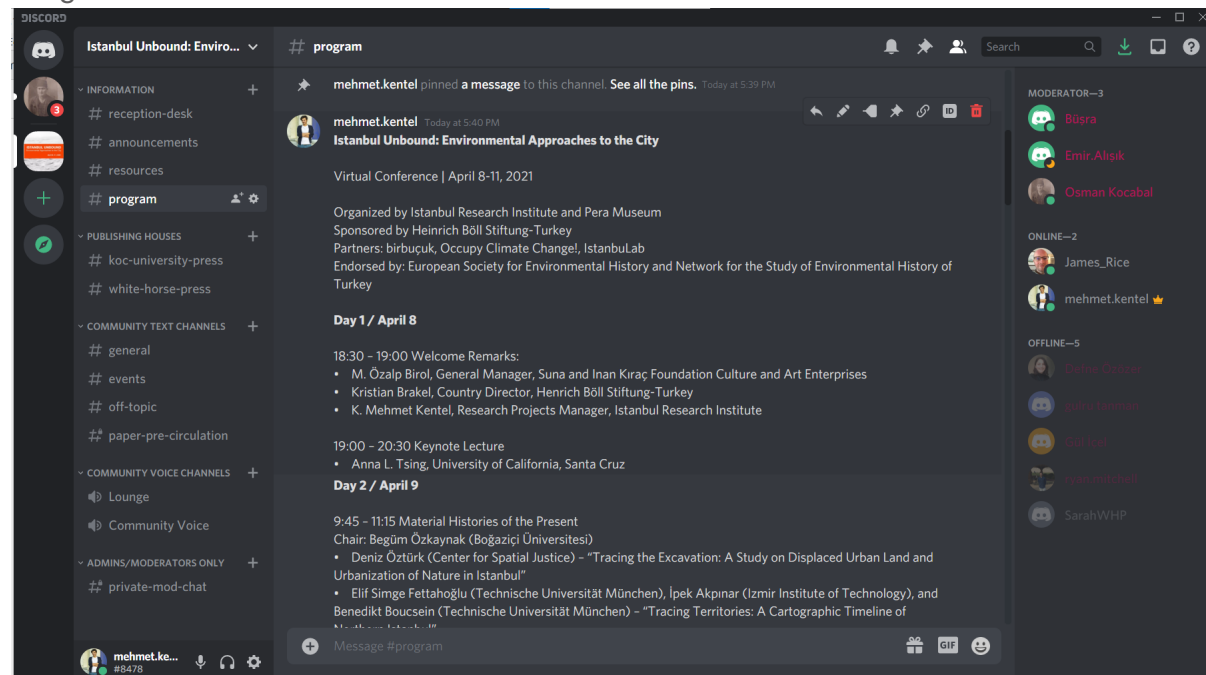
DISCORD

Istanbul Unbound: Enviro...

INFORMATION
# reception-desk
# announcements
# resources
# program

PUBLISHING HOUSES
# koc-university-press
# white-horse-press

COMMUNITY TEXT CHANNELS
# general
# events
# off-topic
# paper-pre-circulation

COMMUNITY VOICE CHANNELS
Lounge
Community Voice

ADMINS/MODERATORS ONLY
# private-mod-chat

mehmet.ke...
#8478

# program

Search

mehmet.kentel pinned a message to this channel. See all the pins. Today at 5:39 PM

mehmet.kentel Today at 5:40 PM
Istanbul Unbound: Environmental Approaches to the City

Virtual Conference | April 8-11, 2021

Organized by Istanbul Research Institute and Pera Museum
Sponsored by Heinrich Böll Stiftung-Turkey
Partners: birbuçuk, Occupy Climate Change!, IstanbuLab
Endorsed by: European Society for Environmental History and Network for the Study of Environmental History of Turkey

Day 1 / April 8

18:30 – 19:00 Welcome Remarks:
• M. Özalp Birol, General Manager, Suna and Inan Kıraç Foundation Culture and Art Enterprises
• Kristian Brakel, Country Director, Henrich Böll Stiftung-Turkey
• K. Mehmet Kentel, Research Projects Manager, Istanbul Research Institute

19:00 – 20:30 Keynote Lecture
• Anna L. Tsing, University of California, Santa Cruz

Day 2 / April 9

9:45 – 11:15 Material Histories of the Present
Chair: Begüm Özkaynak (Boğaziçi Üniversitesi)
• Deniz Öztürk (Center for Spatial Justice) – "Tracing the Excavation: A Study on Displaced Urban Land and Urbanization of Nature in Istanbul"
• Elif Simge Fettahoğlu (Technische Universität München), İpek Akpınar (Izmir Institute of Technology), and Benedikt Boucsein (Technische Universität München) – "Tracing Territories: A Cartographic Timeline of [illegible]

Message #program

MODERATOR—3
Büşra
Emir.Alışık
Osman Kocabal

ONLINE—2
James_Rice
mehmet.kentel

OFFLINE—5
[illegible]
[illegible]
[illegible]
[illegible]
SarahWHP